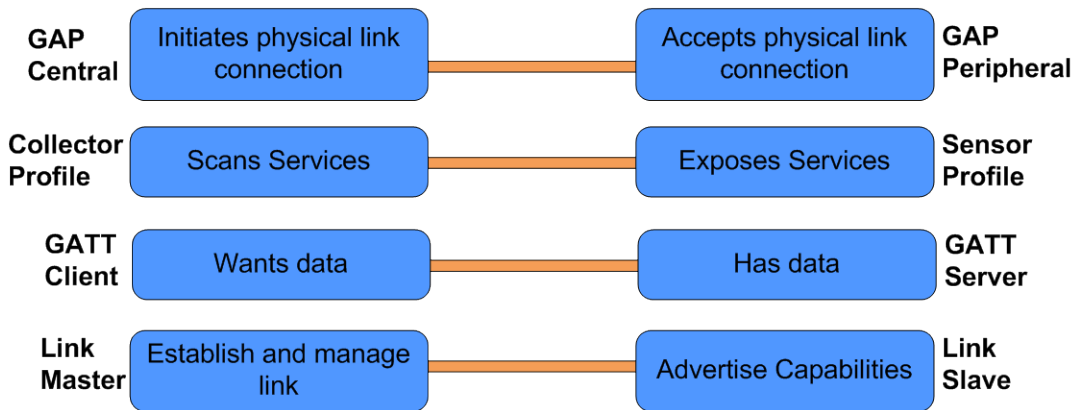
GAP Central

Initiates physical link connection

Accepts physical link connection

GAP Peripheral

Collector Profile

Scans Services

Exposes Services

Sensor Profile

GATT Client

Wants data

Has data

GATT Server

Link Master

Establish and manage link

Advertise Capabilities

Link Slave